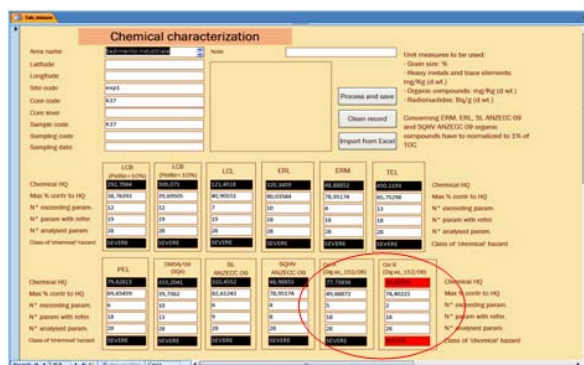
Tab_misure

Chemical characterization

Area name: Sedimento industriale
Note
Latitude
Longitude
Site code: exp1
Core code: K37
Core level
Sample code: K37
Sampling code
Sampling date

Process and save
Clean record
Import from Excel

Unit measures to be used:
- Grain size: %
- Heavy metals and trace elements: mg/Kg (d.wt.)
- Organic compounds: mg/Kg (d.wt.)
- Radionuclides: Bq/g (d.wt.)

Concerning ERM, ERL, SL ANZECC 09 and SQHV ANZECC 09 organic compounds have to normalized to 1% of TOC.

| | LCB (Pelitio< 10%) | LCB (Pelitio> 10%) | LCL | ERL | ERM | TEL | |
|---|---|---|---|---|---|---|---|
| Chemical HQ | 292,7964 | 500,071 | 121,4518 | 125,1659 | 46,88852 | 450,1191 | Chemical HQ |
| Max % contr to HQ | 38,76093 | 39,69505 | 40,90553 | 80,01584 | 78,95174 | 65,75298 | Max % contr to HQ |
| N° exceeding param. | 12 | 12 | 7 | 10 | 8 | 13 | N° exceeding param. |
| N° param with refer. | 19 | 19 | 19 | 18 | 18 | 19 | N° param with refer. |
| N° analysed param. | 28 | 28 | 28 | 28 | 28 | 28 | N° analysed param. |
| Class of 'chemical' hazard | SEVERE | SEVERE | SEVERE | SEVERE | SEVERE | SEVERE | Class of 'chemical' hazard |

| | PEL | DM56/09 (SQA) | SL ANZECC 09 | SQHV ANZECC 09 | Col A (Dig.vo. 152/06) | Col B (Dig.vo. 152/06) | |
|---|---|---|---|---|---|---|---|
| Chemical HQ | 79,42813 | 333,2041 | 310,4552 | 46,98853 | 77,73838 | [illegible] | Chemical HQ |
| Max % contr to HQ | 49,65459 | 59,7962 | 82,65245 | 78,95174 | 49,88872 | 74,40221 | Max % contr to HQ |
| N° exceeding param. | 11 | 17 | 9 | 8 | 5 | 2 | N° exceeding param. |
| N° param with refer. | 19 | 13 | 9 | 8 | 16 | 16 | N° param with refer. |
| N° analysed param. | 28 | 28 | 28 | 28 | 28 | 28 | N° analysed param. |
| Class of 'chemical' hazard | SEVERE | SEVERE | SEVERE | SEVERE | SEVERE | SEVERE | Class of 'chemical' hazard |